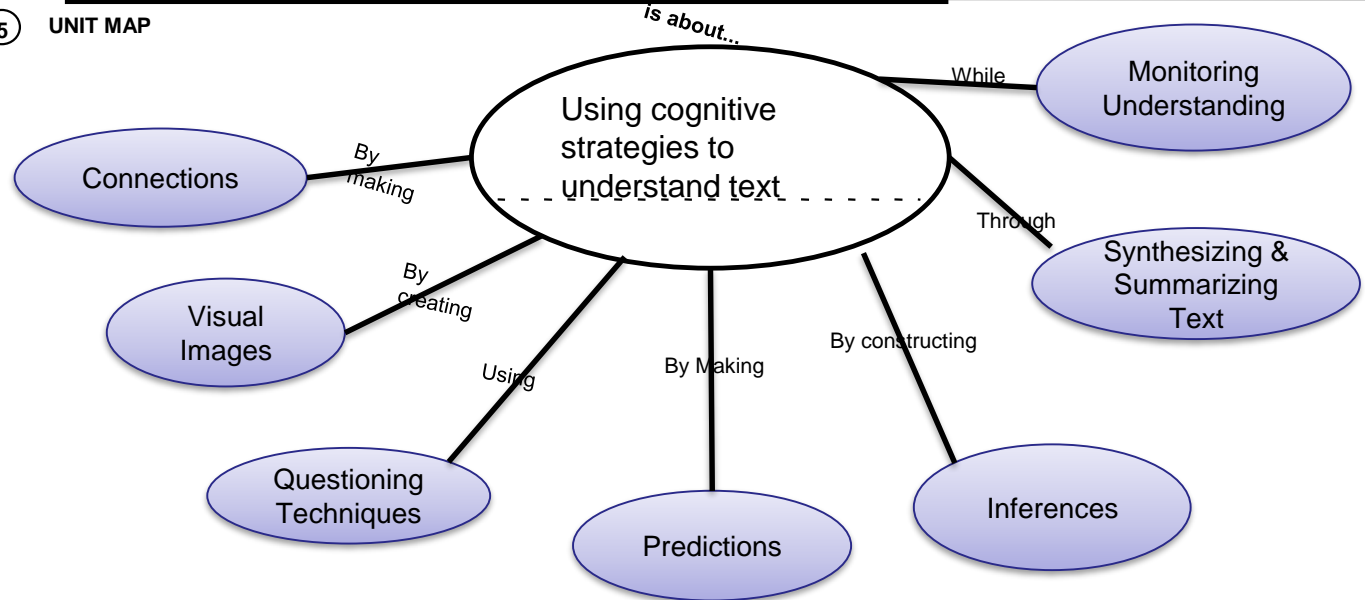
5 UNIT MAP

is about...

Using cognitive strategies to understand text

While

Monitoring Understanding

By making

Connections

Through

Synthesizing & Summarizing Text

By creating

Visual Images

Using

Questioning Techniques

By Making

Predictions

By constructing

Inferences